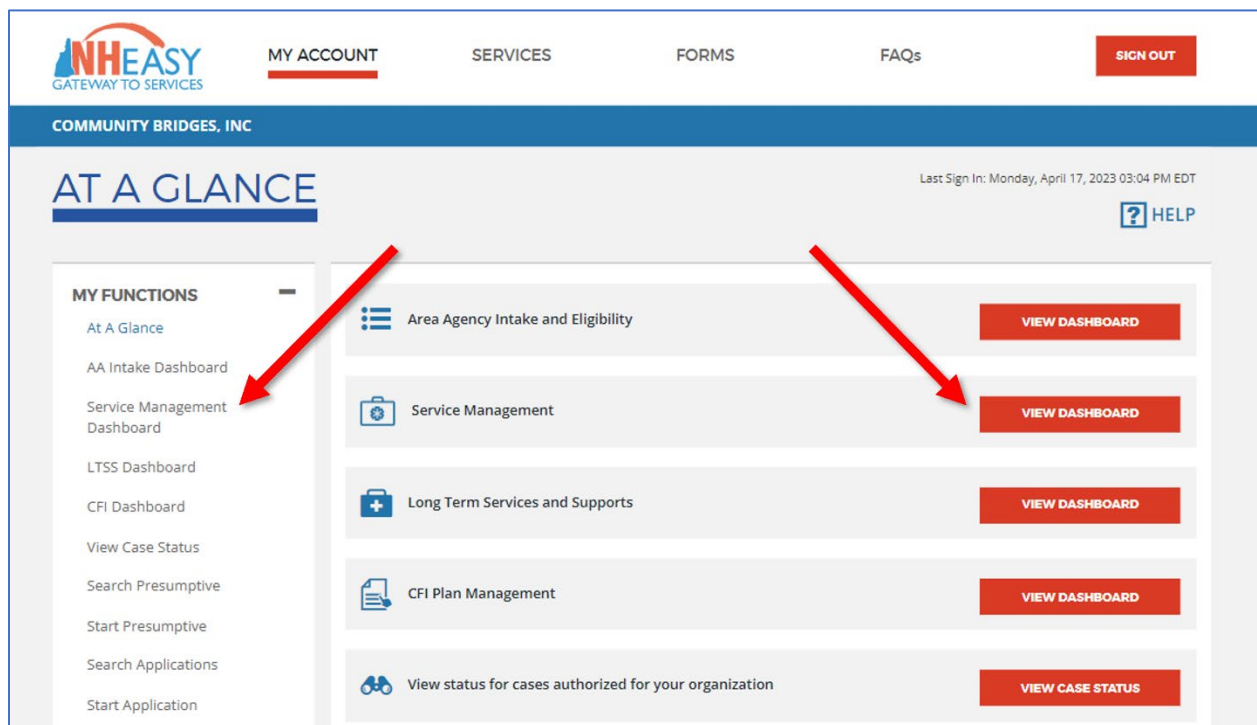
NHEASY
GATEWAY TO SERVICES

MY ACCOUNT SERVICES FORMS FAQs SIGN OUT

COMMUNITY BRIDGES, INC

AT A GLANCE

Last Sign In: Monday, April 17, 2023 03:04 PM EDT

? HELP

MY FUNCTIONS

At A Glance
AA Intake Dashboard
Service Management Dashboard
LTSS Dashboard
CFI Dashboard
View Case Status
Search Presumptive
Start Presumptive
Search Applications
Start Application

Area Agency Intake and Eligibility VIEW DASHBOARD

Service Management VIEW DASHBOARD

Long Term Services and Supports VIEW DASHBOARD

CFI Plan Management VIEW DASHBOARD

View status for cases authorized for your organization VIEW CASE STATUS